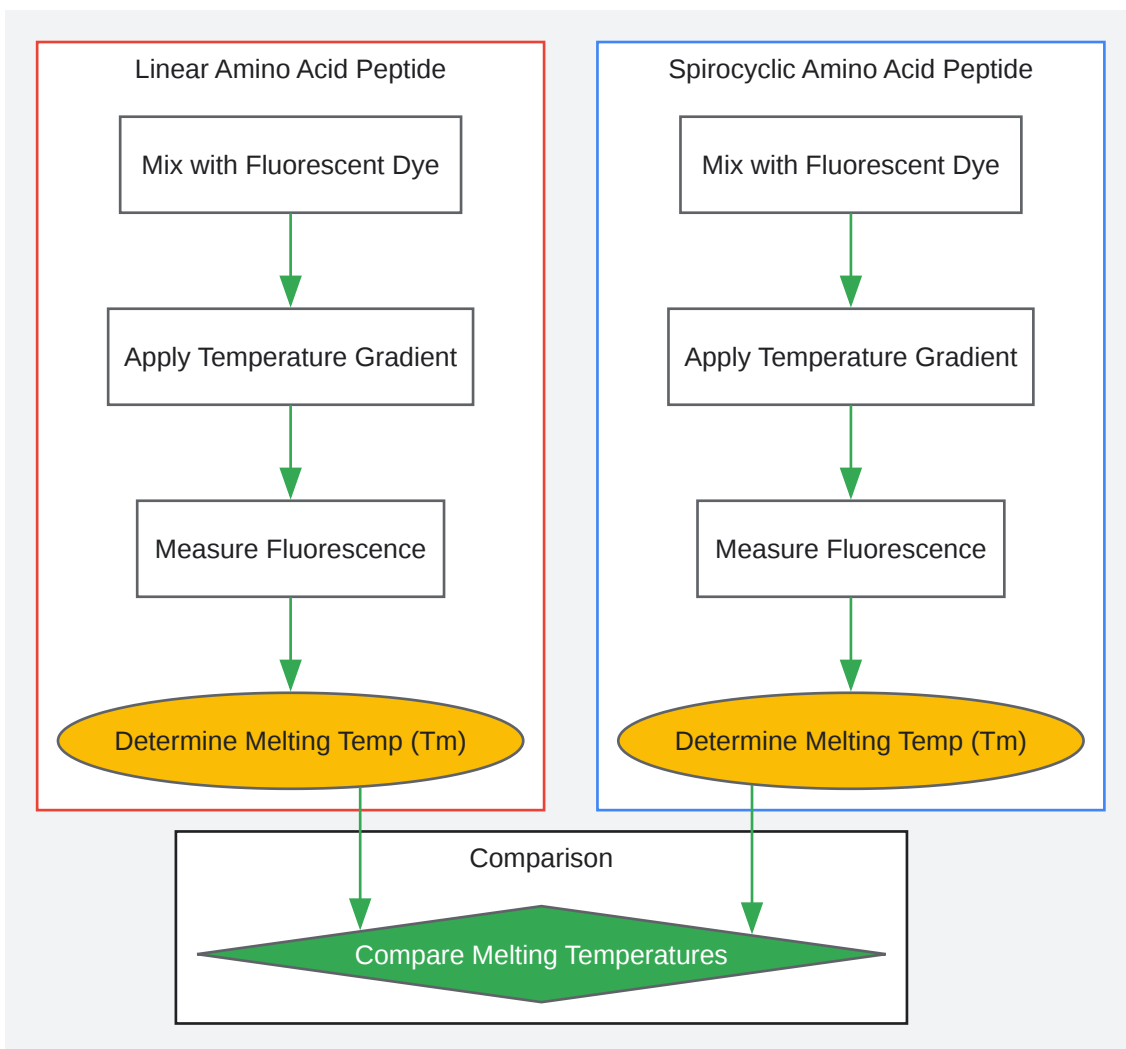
Linear Amino Acid Peptide

Mix with Fluorescent Dye

Apply Temperature Gradient

Measure Fluorescence

Determine Melting Temp (Tm)

Spirocyclic Amino Acid Peptide

Mix with Fluorescent Dye

Apply Temperature Gradient

Measure Fluorescence

Determine Melting Temp (Tm)

Comparison

Compare Melting Temperatures